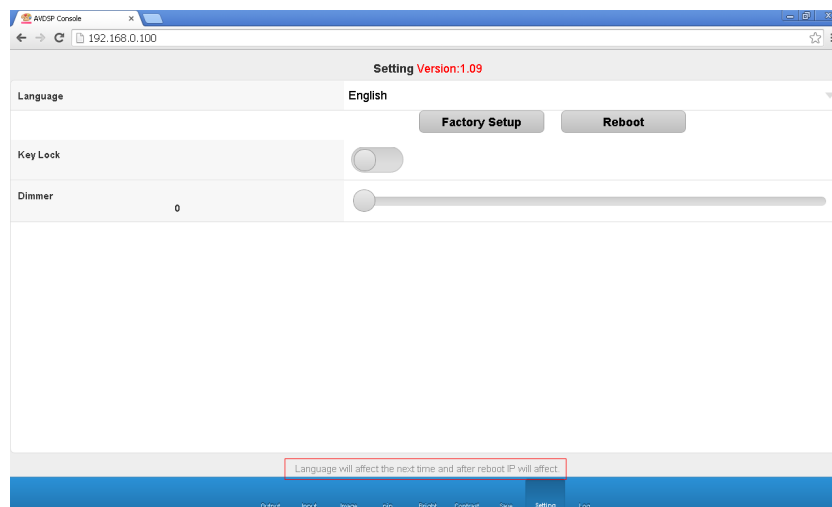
AVDSP Console ×

192.168.0.100

Setting Version:1.09

Language

English

Factory Setup

Reboot

Key Lock

Dimmer

0

Language will affect the next time and after reboot IP will affect.

Output Input Image PIP Bright Contrast Save Setting Log